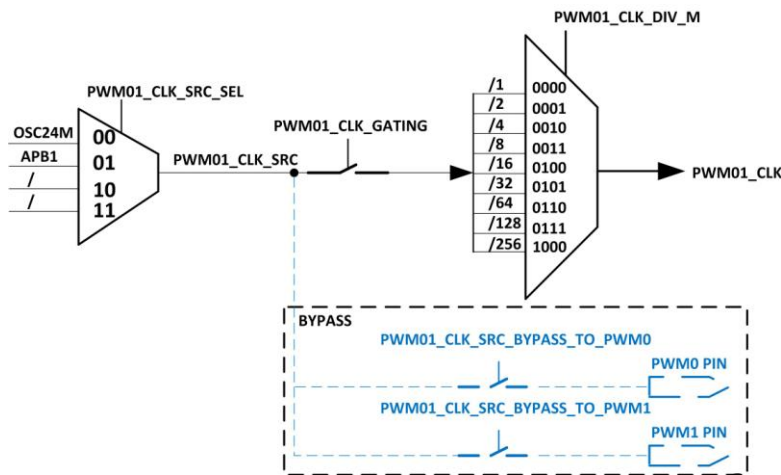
PWM01_CLK_DIV_M

PWM01_CLK_SRC_SEL

OSC24M 00
APB1 01
/ 10
/ 11

PWM01_CLK_SRC

PWM01_CLK_GATING

/1 0000
/2 0001
/4 0010
/8 0011
/16 0100
/32 0101
/64 0110
/128 0111
/256 1000

PWM01_CLK

BYPASS

PWM01_CLK_SRC_BYPASS_TO_PWM0

PWM0 PIN

PWM01_CLK_SRC_BYPASS_TO_PWM1

PWM1 PIN